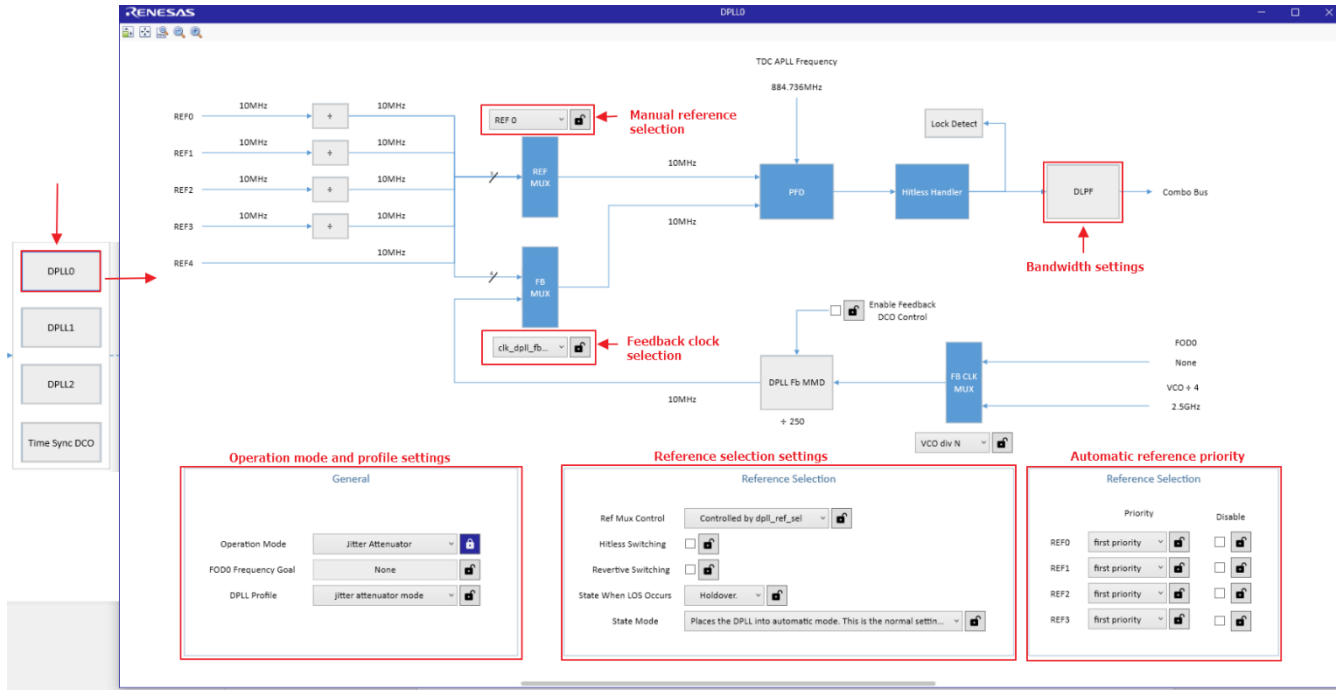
RENESAS

DPLL0

DPLL0

DPLL1

DPLL2

Time Sync DCO

TDC APLL Frequency

884.736MHz

REF0 10MHz ÷ 10MHz

REF1 10MHz ÷ 10MHz

REF2 10MHz ÷ 10MHz

REF3 10MHz ÷ 10MHz

REF4 10MHz

REF 0

Manual reference selection

REF MUX

10MHz

10MHz

PFD

Hitless Handler

Lock Detect

DLPF

Combo Bus

Bandwidth settings

FB MUX

clk_dpll_fb...

Feedback clock selection

Enable Feedback DCO Control

DPLL Fb MMD

÷ 250

10MHz

FB CLK MUX

FOD0

None

VCO ÷ 4

2.5GHz

VCO div N

Operation mode and profile settings

General

Operation Mode | Jitter Attenuator

FOD0 Frequency Goal | None

DPLL Profile | jitter attenuator mode

Reference selection settings

Reference Selection

Ref Mux Control | Controlled by dpll_ref_sel

Hitless Switching

Revertive Switching

State When LOS Occurs | Holdover.

State Mode | Places the DPLL into automatic mode. This is the normal settin...

Automatic reference priority

Reference Selection

Priority

Disable

REF0 first priority

REF1 first priority

REF2 first priority

REF3 first priority